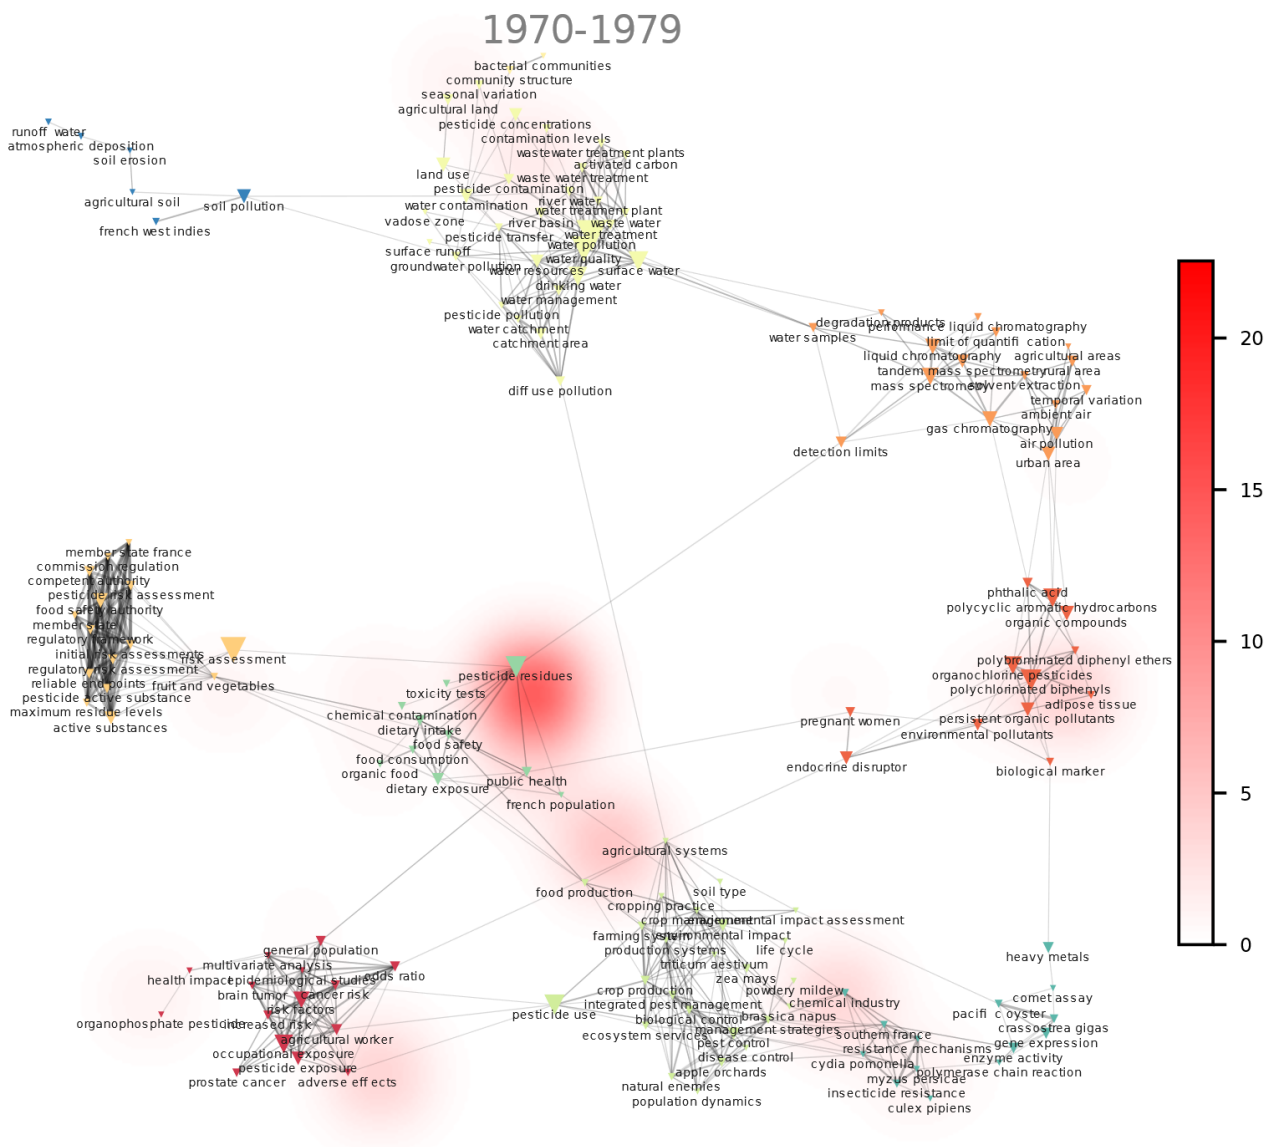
1970-1979

bacterial communities
community structure
seasonal variation
agricultural land
pesticide concentrations
contamination levels
wastewater treatment plants
activated carbon
land use
waste water treatment
pesticide contamination
river water
water contamination
water treatment plant
vadose zone
river basin
waste water
pesticide transfer
water treatment
water pollution
surface runoff
water quality
groundwater pollution
water resources
surface water
drinking water
water management
pesticide pollution
water catchment
catchment area
diff use pollution

runoff water
atmospheric deposition
soil erosion
agricultural soil
soil pollution
french west indies

degradation products
performance liquid chromatography
water samples
limit of quantifi cation
liquid chromatography
agricultural areas
tandem mass spectrometry
rural area
mass spectrometry
solvent extraction
temporal variation
ambient air
gas chromatography
air pollution
detection limits
urban area

phthalic acid
polycyclic aromatic hydrocarbons
organic compounds
polybrominated diphenyl ethers
organochlorine pesticides
polychlorinated biphenyls
adipose tissue
pregnant women
persistent organic pollutants
environmental pollutants
endocrine disruptor
biological marker

member state france
commission regulation
competent authority
pesticide risk assessment
food safety authority
member state
regulatory framework
initial risk assessments
risk assessment
regulatory risk assessment
reliable end points
fruit and vegetables
pesticide active substance
maximum residue levels
active substances

pesticide residues
toxicity tests
chemical contamination
dietary intake
food safety
food consumption
organic food
public health
dietary exposure
french population

agricultural systems
food production
soil type
cropping practice
crop management
environmental impact assessment
farming systems
environmental impact
production systems
life cycle
triticum aestivum
zea mays
crop production
powdery mildew
integrated pest management
chemical industry
pesticide use
biological control
brassica napus
management strategies
ecosystem services
pest control
southern france
disease control
resistance mechanisms
apple orchards
cydia pomonella
natural enemies
myzus persicae
population dynamics
insecticide resistance
culex pipiens

general population
multivariate analysis
odds ratio
health impact
epidemiological studies
brain tumor
cancer risk
risk factors
organophosphate pesticide
increased risk
agricultural worker
occupational exposure
pesticide exposure
prostate cancer
adverse effects

heavy metals
comet assay
pacifi c oyster
crassostrea gigas
gene expression
enzyme activity
polymerase chain reaction

20
15
10
5
0